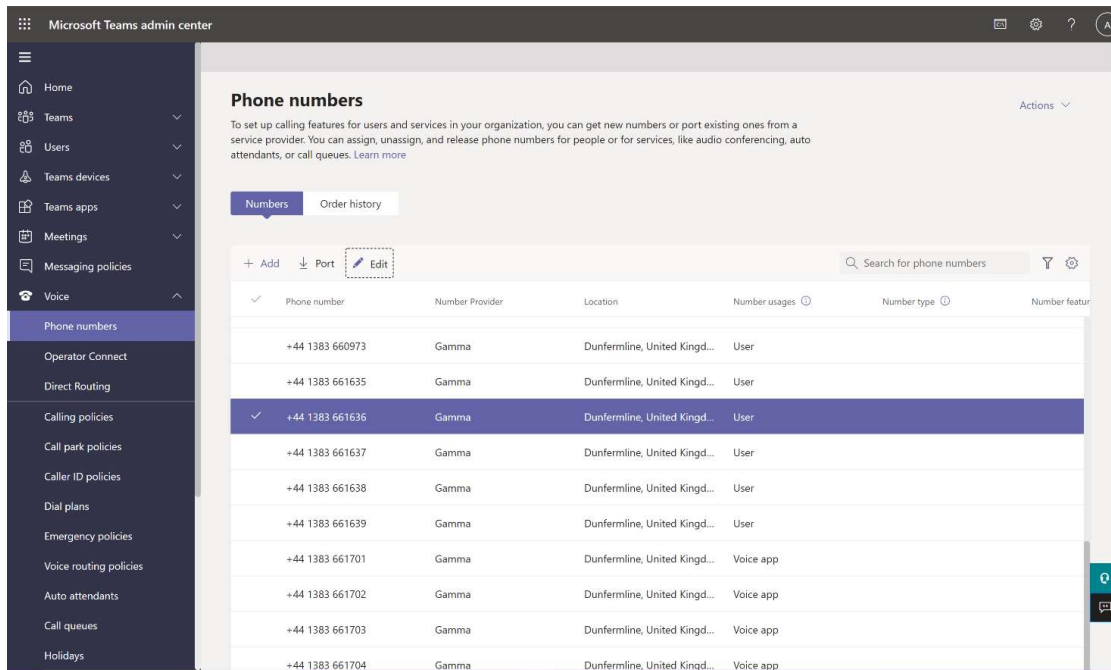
Microsoft Teams admin center

Home
Teams
Users
Teams devices
Teams apps
Meetings
Messaging policies
Voice
Phone numbers
Operator Connect
Direct Routing
Calling policies
Call park policies
Caller ID policies
Dial plans
Emergency policies
Voice routing policies
Auto attendants
Call queues
Holidays

Phone numbers

Actions

To set up calling features for users and services in your organization, you can get new numbers or port existing ones from a service provider. You can assign, unassign, and release phone numbers for people or for services, like audio conferencing, auto attendants, or call queues. Learn more

Numbers Order history

+ Add Port Edit

Search for phone numbers

| Phone number | Number Provider | Location | Number usages | Number type | Number featur |
|---|---|---|---|---|---|
| +44 1383 660973 | Gamma | Dunfermline, United Kingd... | User | | |
| +44 1383 661635 | Gamma | Dunfermline, United Kingd... | User | | |
| +44 1383 661636 | Gamma | Dunfermline, United Kingd... | User | | |
| +44 1383 661637 | Gamma | Dunfermline, United Kingd... | User | | |
| +44 1383 661638 | Gamma | Dunfermline, United Kingd... | User | | |
| +44 1383 661639 | Gamma | Dunfermline, United Kingd... | User | | |
| +44 1383 661701 | Gamma | Dunfermline, United Kingd... | Voice app | | |
| +44 1383 661702 | Gamma | Dunfermline, United Kingd... | Voice app | | |
| +44 1383 661703 | Gamma | Dunfermline, United Kingd... | Voice app | | |
| +44 1383 661704 | Gamma | Dunfermline, United Kingd... | Voice app | | |